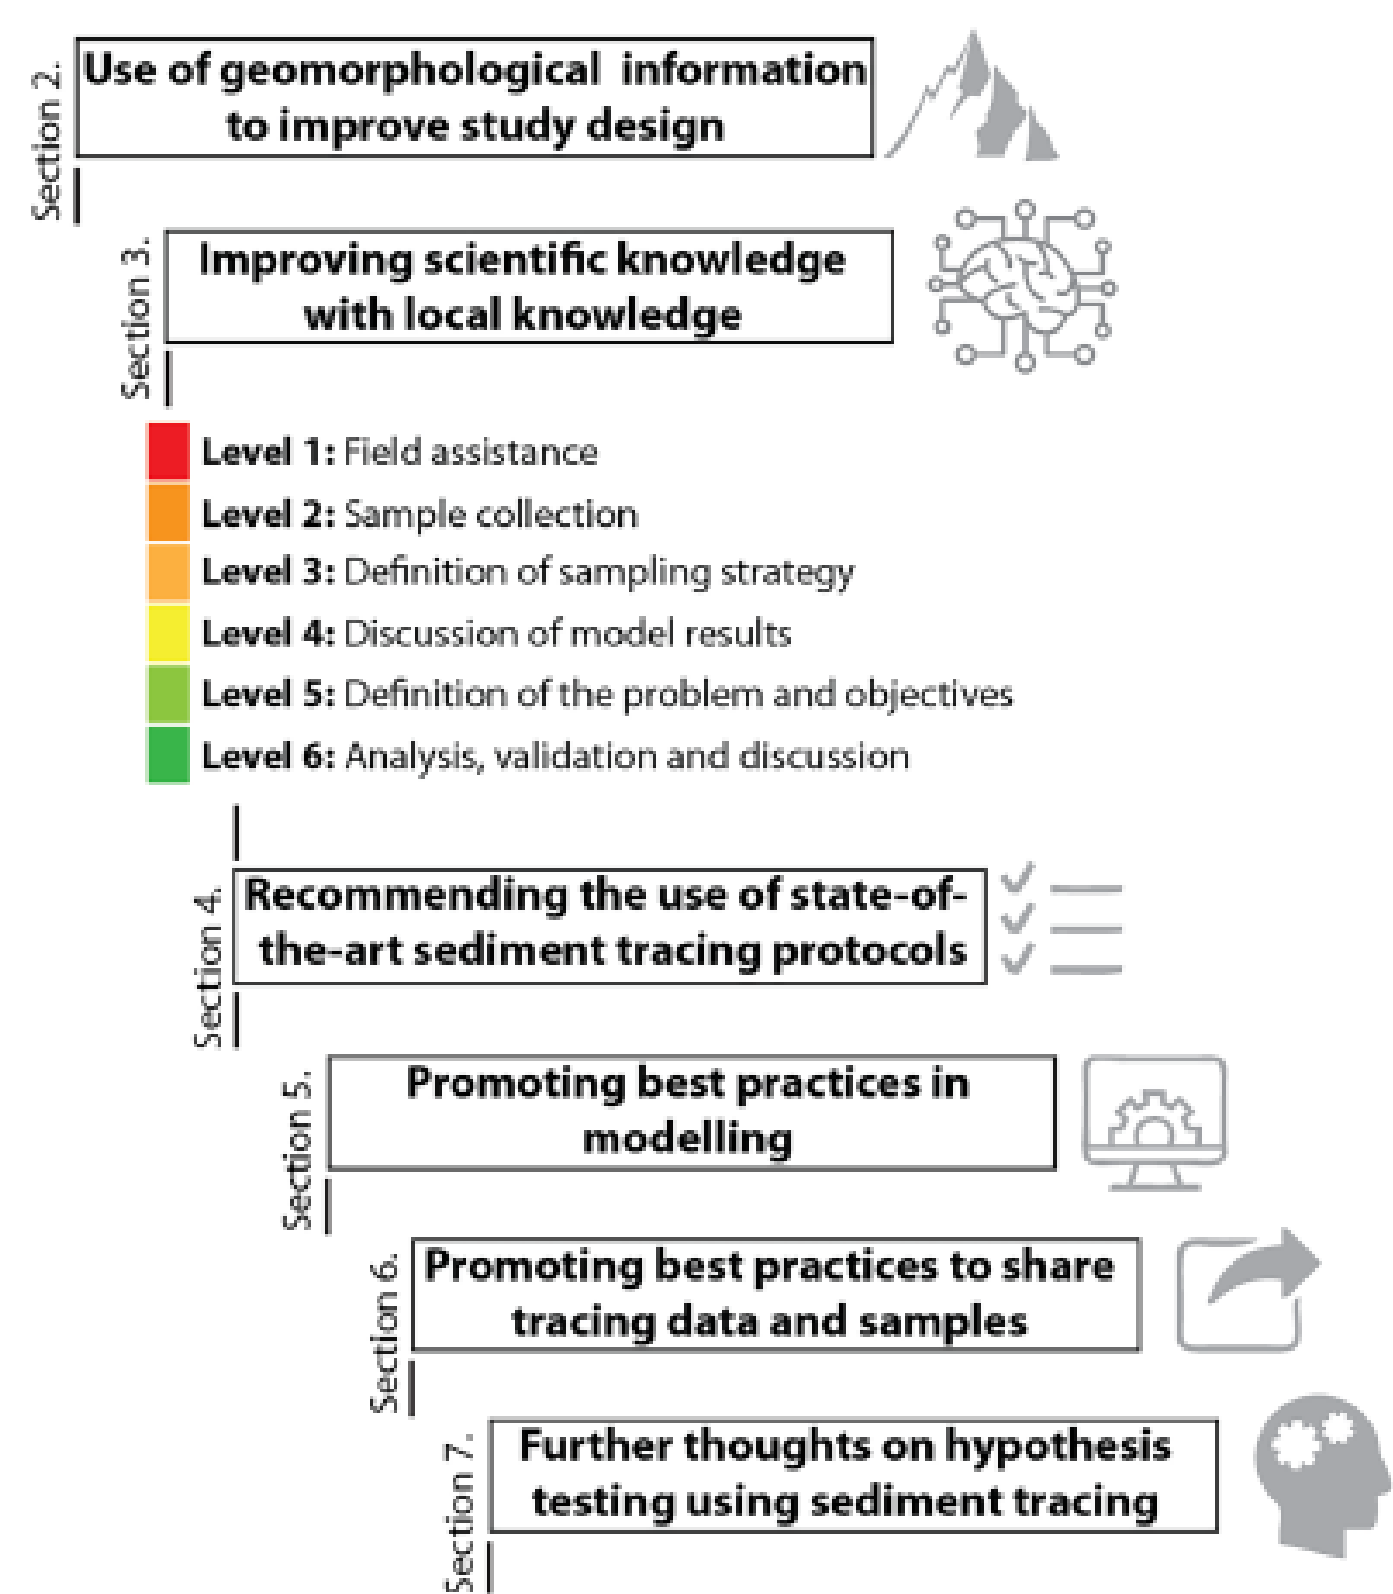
Section 2.
Use of geomorphological information to improve study design

Section 3.
Improving scientific knowledge with local knowledge

Level 1: Field assistance
Level 2: Sample collection
Level 3: Definition of sampling strategy
Level 4: Discussion of model results
Level 5: Definition of the problem and objectives
Level 6: Analysis, validation and discussion

Section 4.
Recommending the use of state-of-the-art sediment tracing protocols

Section 5.
Promoting best practices in modelling

Section 6.
Promoting best practices to share tracing data and samples

Section 7.
Further thoughts on hypothesis testing using sediment tracing